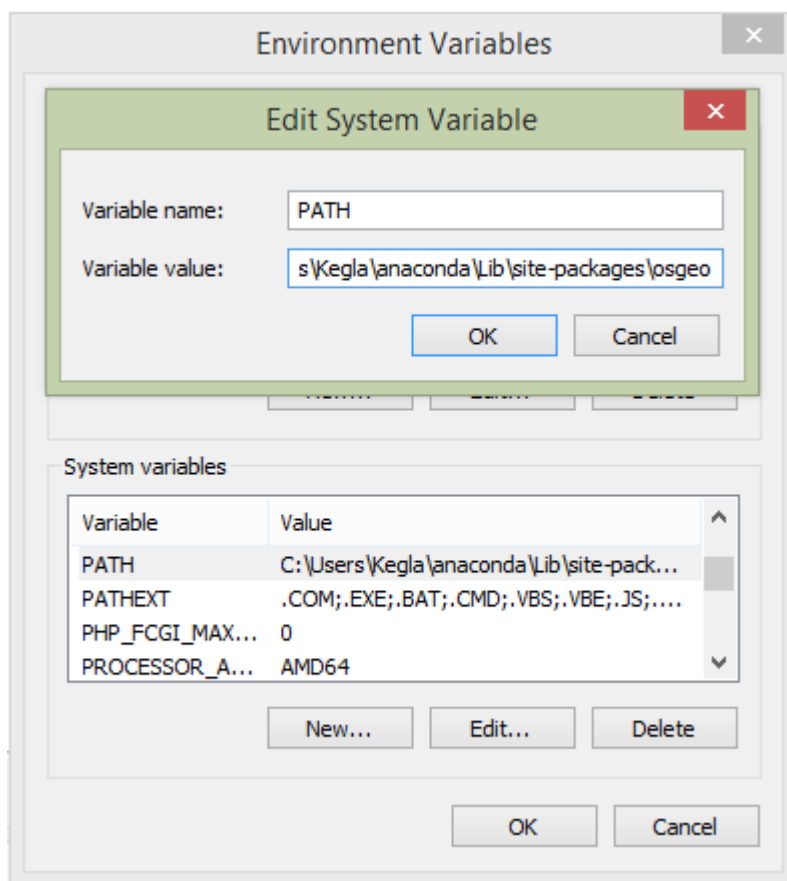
Environment Variables

Edit System Variable

Variable name: PATH

Variable value: s\Kegla\anaconda\Lib\site-packages\osgeo

OK Cancel

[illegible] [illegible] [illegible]

System variables

| Variable | Value |
|---|---|
| PATH | C:\Users\Kegla\anaconda\Lib\site-pack... |
| PATHEXT | .COM;.EXE;.BAT;.CMD;.VBS;.VBE;.JS;.... |
| PHP_FCGI_MAX... | 0 |
| PROCESSOR_A... | AMD64 |

New... Edit... Delete

OK Cancel